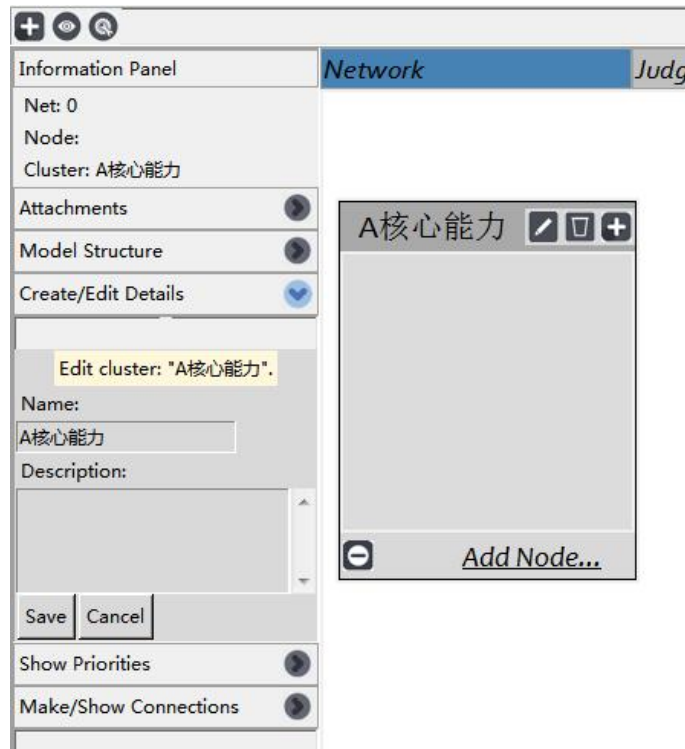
Information Panel

Network

Judg

Net: 0

Node:

Cluster: A核心能力

Attachments

Model Structure

Create/Edit Details

Edit cluster: "A核心能力".

Name:

A核心能力

Description:

Save

Cancel

Show Priorities

Make/Show Connections

A核心能力

Add Node...